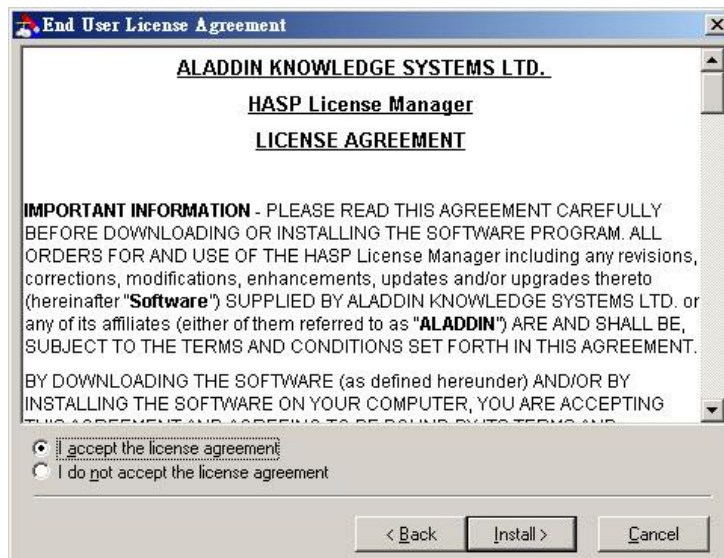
End User License Agreement

ALADDIN KNOWLEDGE SYSTEMS LTD.

HASP License Manager

LICENSE AGREEMENT

IMPORTANT INFORMATION - PLEASE READ THIS AGREEMENT CAREFULLY BEFORE DOWNLOADING OR INSTALLING THE SOFTWARE PROGRAM. ALL ORDERS FOR AND USE OF THE HASP License Manager including any revisions, corrections, modifications, enhancements, updates and/or upgrades thereto (hereinafter "Software") SUPPLIED BY ALADDIN KNOWLEDGE SYSTEMS LTD. or any of its affiliates (either of them referred to as "ALADDIN") ARE AND SHALL BE, SUBJECT TO THE TERMS AND CONDITIONS SET FORTH IN THIS AGREEMENT.

BY DOWNLOADING THE SOFTWARE (as defined hereunder) AND/OR BY INSTALLING THE SOFTWARE ON YOUR COMPUTER, YOU ARE ACCEPTING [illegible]

I accept the license agreement
I do not accept the license agreement

< Back
Install >
Cancel